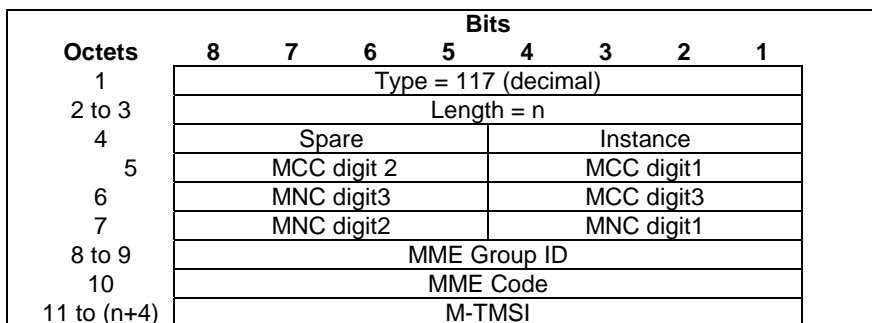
| | Bits | | | | | | | |
|---|---|---|---|---|---|---|---|---|
| Octets | 8 | 7 | 6 | 5 | 4 | 3 | 2 | 1 |
| 1 | Type = 117 (decimal) | | | | | | | |
| 2 to 3 | Length = n | | | | | | | |
| 4 | Spare | | | | Instance | | | |
| 5 | MCC digit 2 | | | | MCC digit1 | | | |
| 6 | MNC digit3 | | | | MCC digit3 | | | |
| 7 | MNC digit2 | | | | MNC digit1 | | | |
| 8 to 9 | MME Group ID | | | | | | | |
| 10 | MME Code | | | | | | | |
| 11 to (n+4) | M-TMSI | | | | | | | |